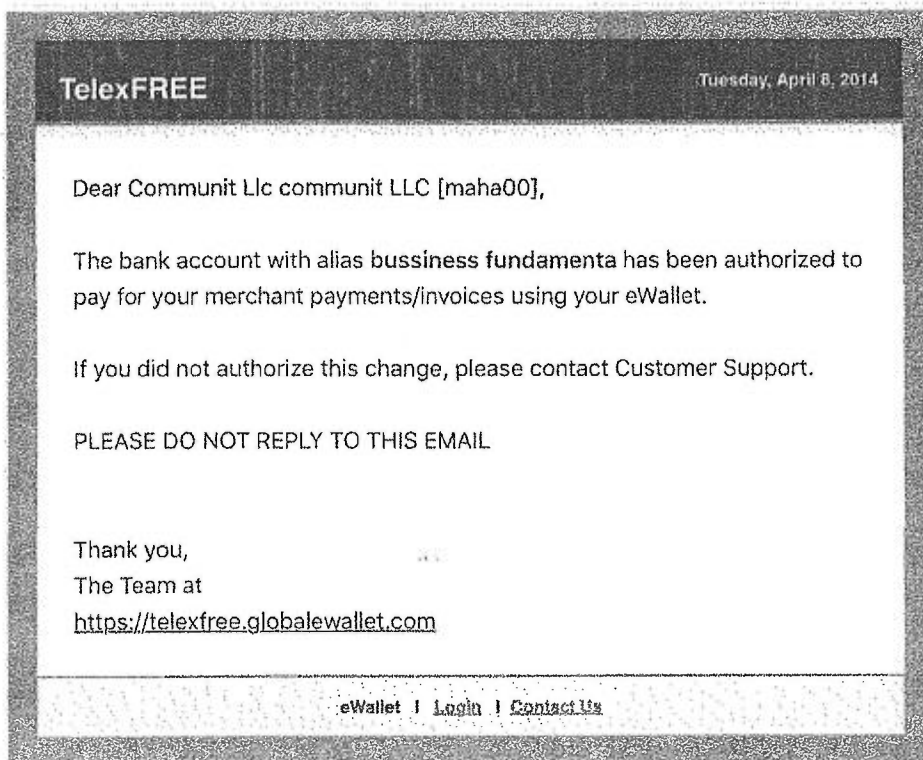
TelexFREE

Tuesday, April 8, 2014

Dear Communit Llc communit LLC [maha00],

The bank account with alias bussiness fundamenta has been authorized to pay for your merchant payments/invoices using your eWallet.

If you did not authorize this change, please contact Customer Support.

PLEASE DO NOT REPLY TO THIS EMAIL

Thank you,
The Team at
https://telexfree.globalewallet.com

eWallet | Login | Contact Us